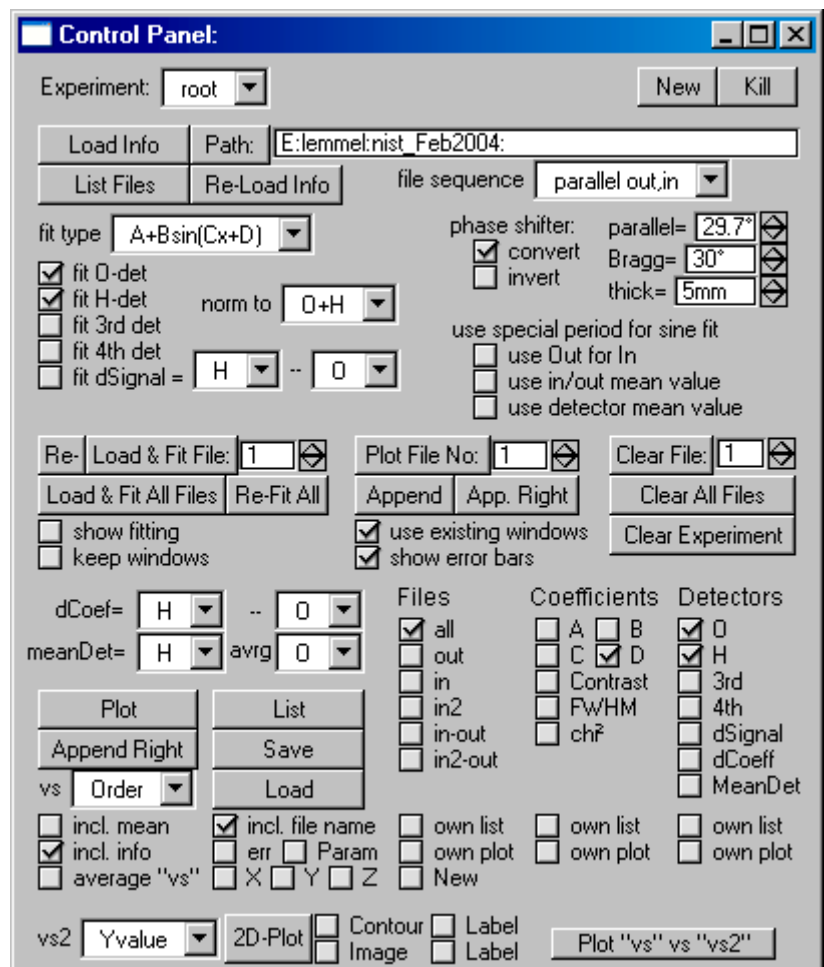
Control Panel:

Experiment: root

New Kill

Load Info Path: E:lemmel:nist_Feb2004:

List Files Re-Load Info file sequence parallel out,in

fit type A+Bsin(Cx+D)

phase shifter:
convert
invert

parallel= 29.7°
Bragg= 30°
thick= 5mm

fit 0-det
fit H-det
fit 3rd det
fit 4th det
fit dSignal = H -- 0

norm to 0+H

use special period for sine fit
use Out for In
use in/out mean value
use detector mean value

Re- Load & Fit File: 1
Load & Fit All Files Re-Fit All
show fitting
keep windows

Plot File No: 1
Append App. Right
use existing windows
show error bars

Clear File: 1
Clear All Files
Clear Experiment

dCoef= H -- 0
meanDet= H avrg 0

Files
all
out
in
in2
in-out
in2-out

Coefficients
A B
C D
Contrast
FWHM
chi²

Detectors
0
H
3rd
4th
dSignal
dCoeff
MeanDet

Plot
Append Right
vs Order

List
Save
Load

incl. mean
incl. info
average "vs"

incl. file name
err Param
X Y Z

own list
own plot
New

own list
own plot

own list
own plot

vs2 Yvalue 2D-Plot Contour Label
Image Label
Plot "vs" vs "vs2"